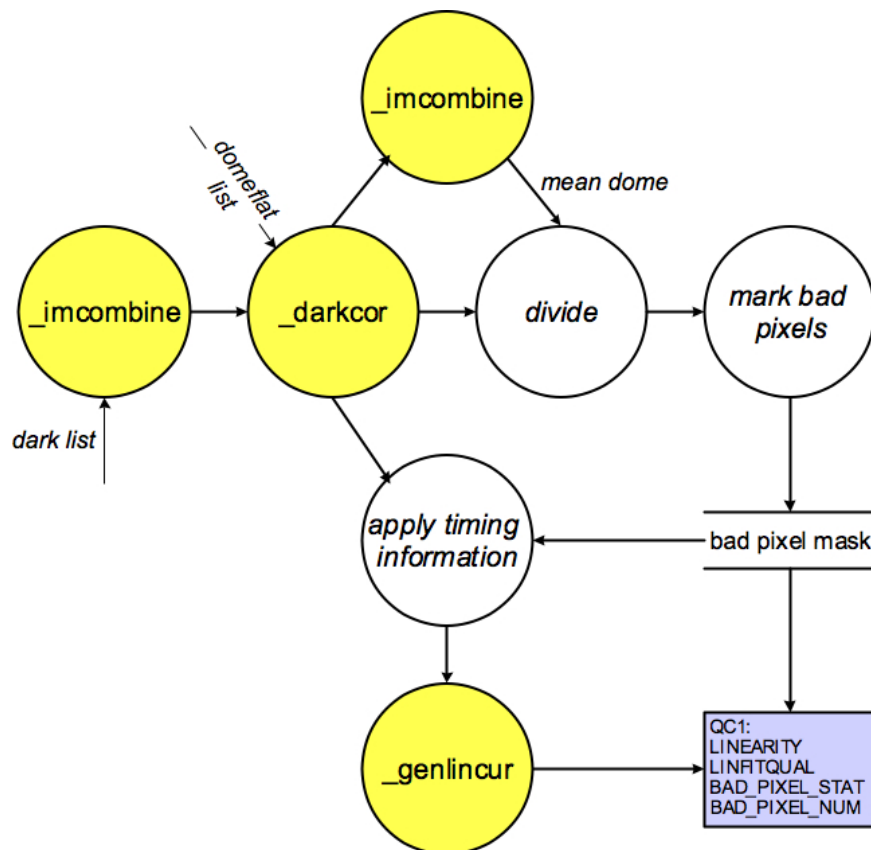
_imcombine

domeflat list

mean dome

_imcombine

_darkcor

divide

mark bad pixels

dark list

apply timing information

bad pixel mask

_genlincur

QC1:
LINEARITY
LINFITQUAL
BAD_PIXEL_STAT
BAD_PIXEL_NUM